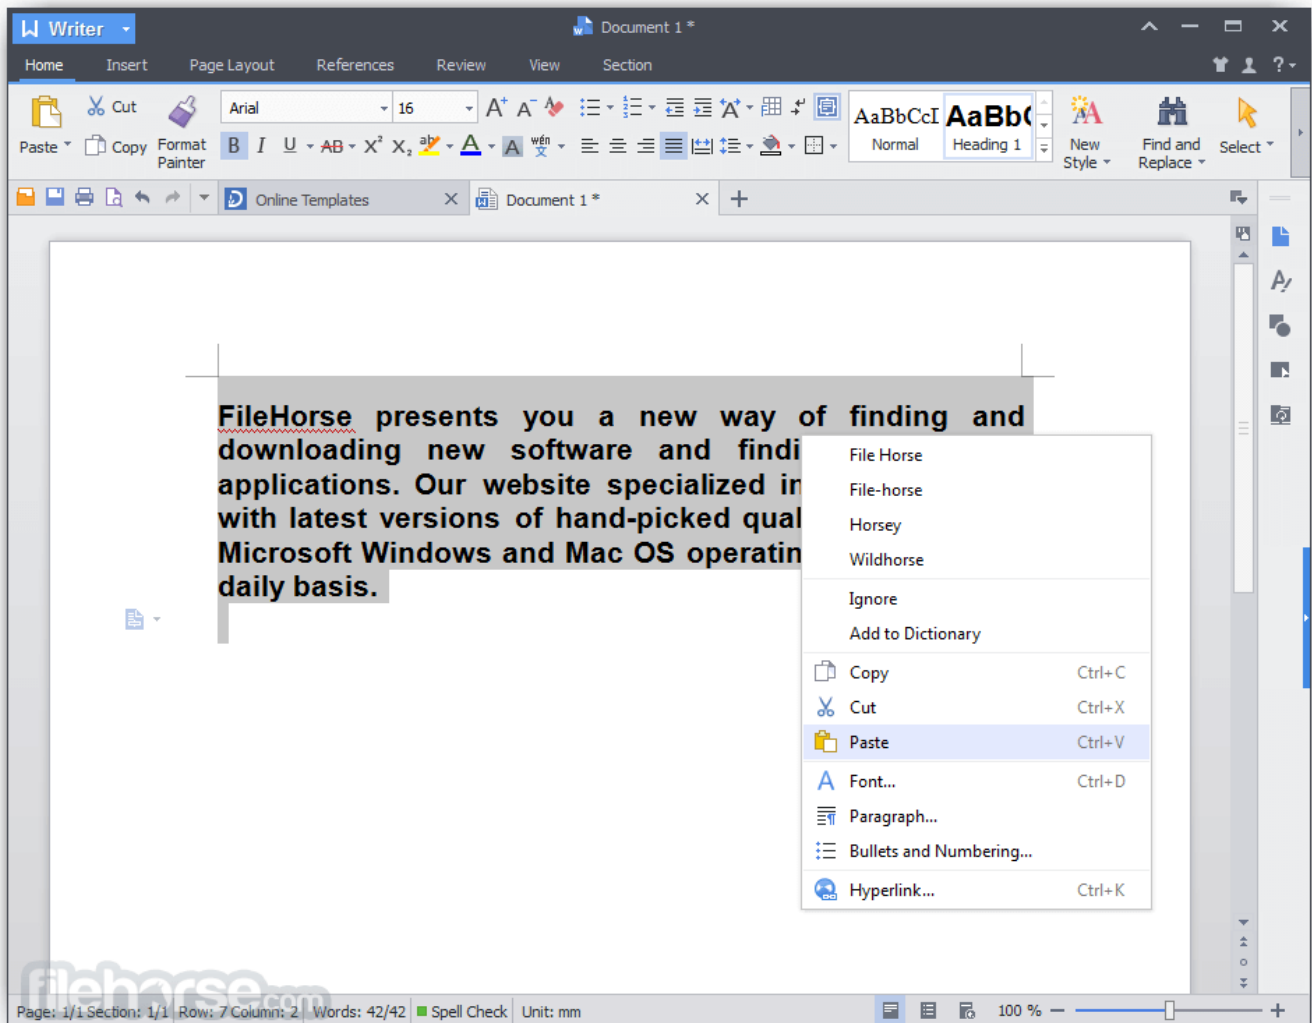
Writer

Document 1 *

Home Insert Page Layout References Review View Section

Paste Cut Copy Format Painter

Arial 16

AaBbCcI Normal

AaBb( Heading 1

New Style

Find and Replace

Select

Online Templates

Document 1 *

FileHorse presents you a new way of finding and downloading new software and findi applications. Our website specialized in with latest versions of hand-picked qual Microsoft Windows and Mac OS operatin daily basis.

File Horse
File-horse
Horsey
Wildhorse
Ignore
Add to Dictionary
Copy Ctrl+C
Cut Ctrl+X
Paste Ctrl+V
Font... Ctrl+D
Paragraph...
Bullets and Numbering...
Hyperlink... Ctrl+K

Page: 1/1 Section: 1/1 Row: 7 Column: 2 Words: 42/42 Spell Check Unit: mm

100 %

filehorse.com